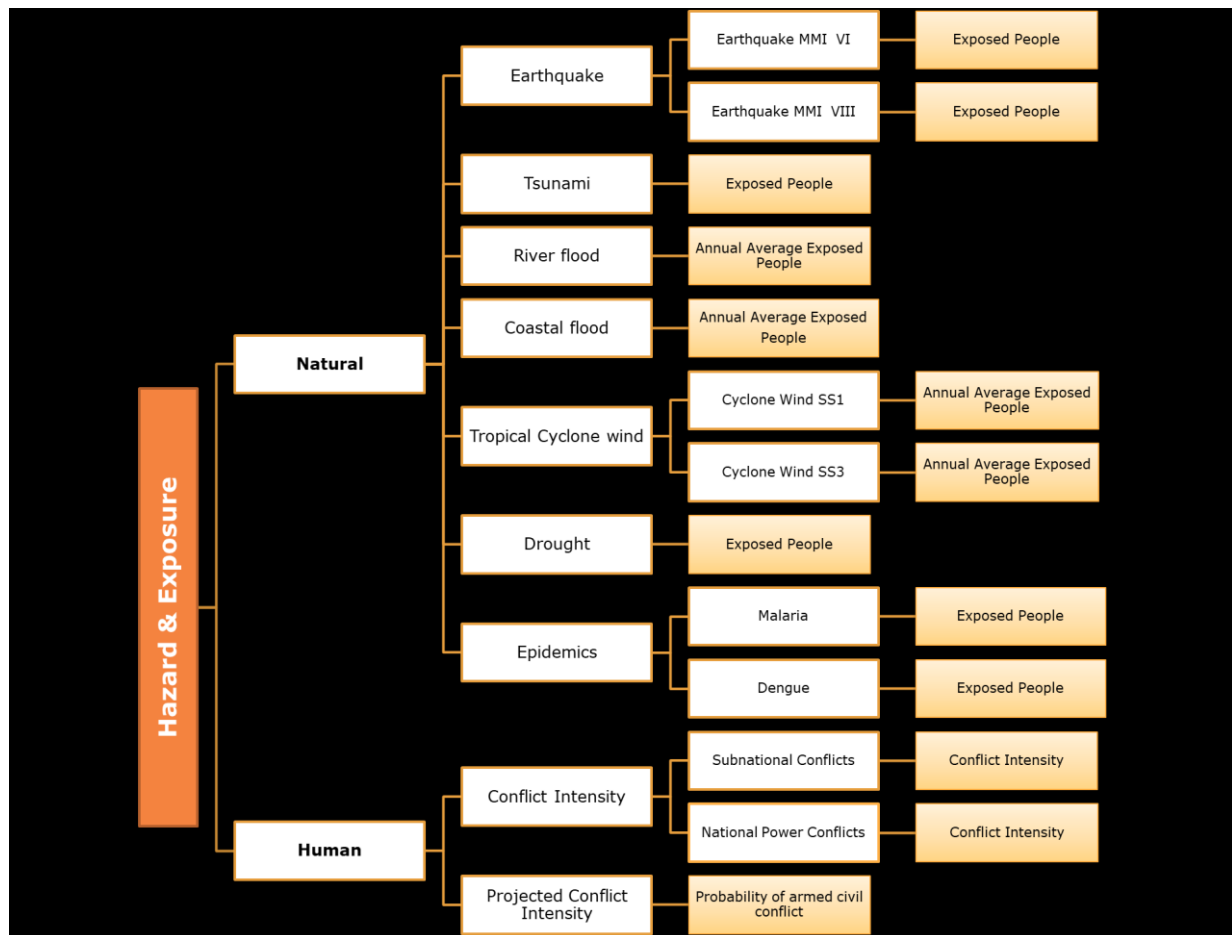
Hazard & Exposure

Natural

Earthquake
Earthquake MMI VI
Exposed People
Earthquake MMI VIII
Exposed People

Tsunami
Exposed People

River flood
Annual Average Exposed People

Coastal flood
Annual Average Exposed People

Tropical Cyclone wind
Cyclone Wind SS1
Annual Average Exposed People
Cyclone Wind SS3
Annual Average Exposed People

Drought
Exposed People

Epidemics
Malaria
Exposed People
Dengue
Exposed People

Human

Conflict Intensity
Subnational Conflicts
Conflict Intensity
National Power Conflicts
Conflict Intensity

Projected Conflict Intensity
Probability of armed civil conflict